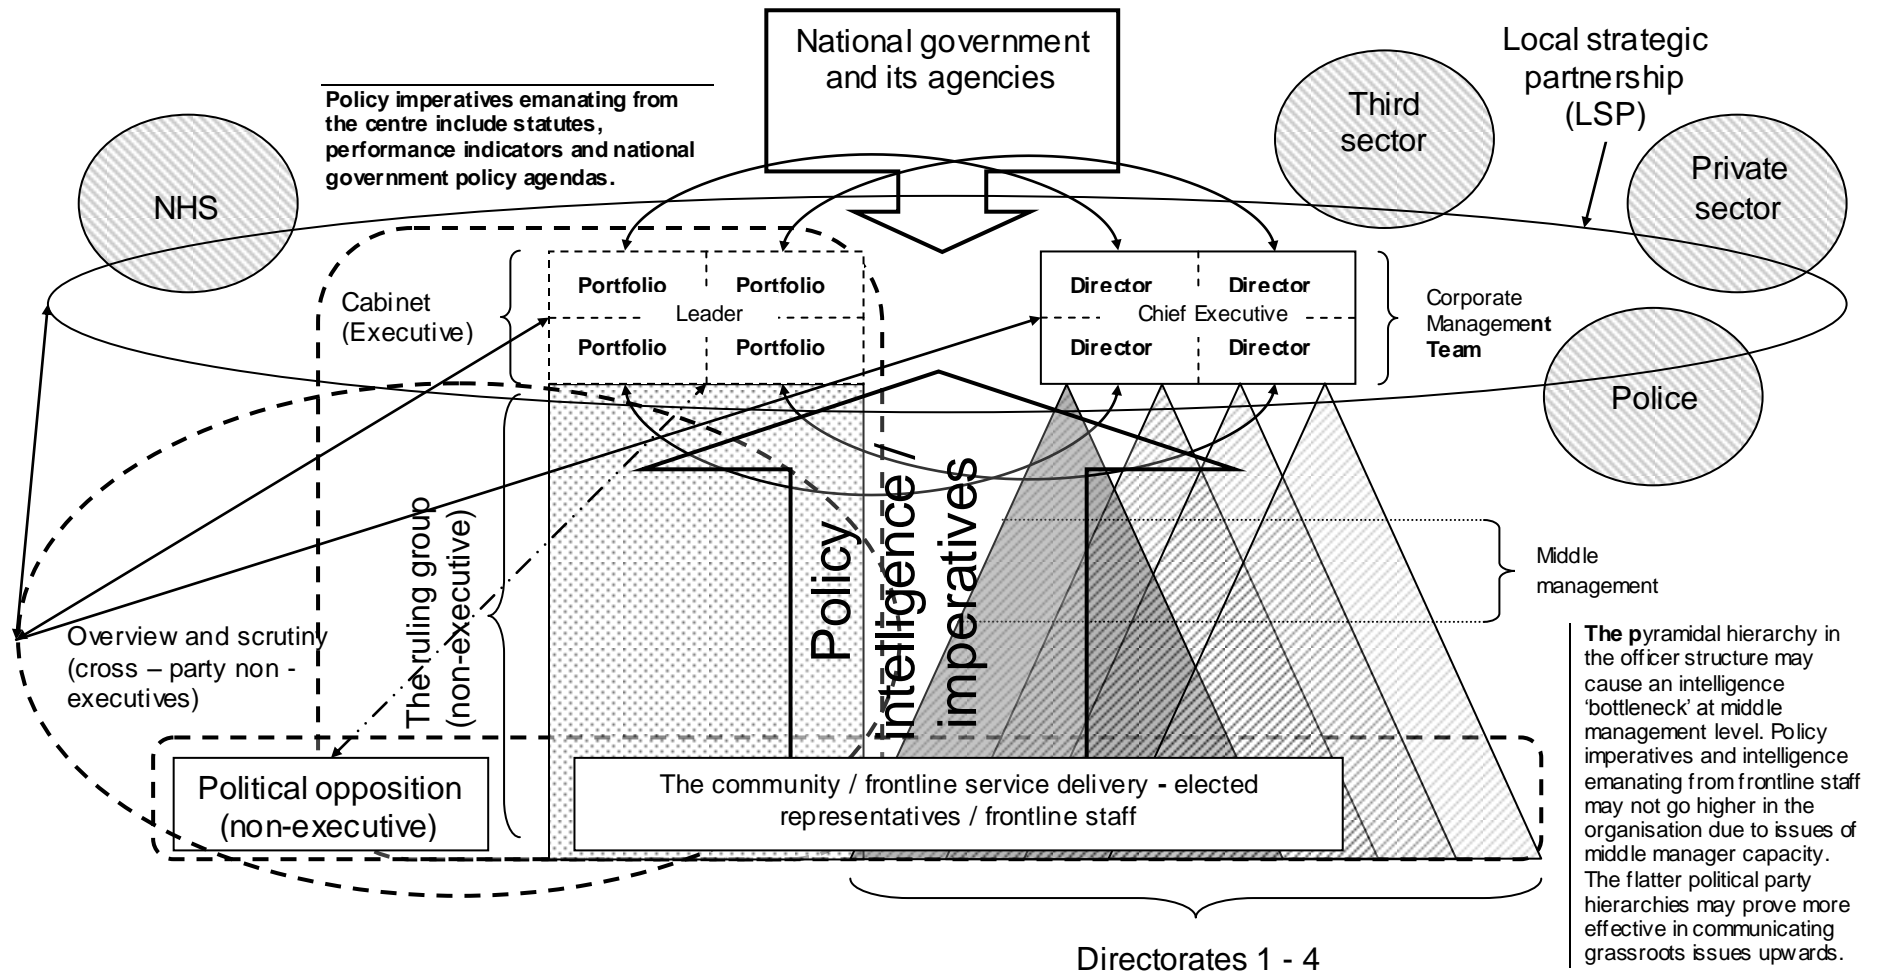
National government and its agencies

Local strategic partnership (LSP)

Policy imperatives emanating from the centre include statutes, performance indicators and national government policy agendas.

Third sector

Private sector

NHS

Cabinet (Executive)

Portfolio

Portfolio

Leader

Portfolio

Portfolio

Director

Director

Chief Executive

Director

Director

Corporate Management Team

Police

Policy / intelligence / imperatives

Middle management

Overview and scrutiny (cross – party non - executives)

The ruling group (non-executive)

The pyramidal hierarchy in the officer structure may cause an intelligence 'bottleneck' at middle management level. Policy imperatives and intelligence emanating from frontline staff may not go higher in the organisation due to issues of middle manager capacity. The flatter political party hierarchies may prove more effective in communicating grassroots issues upwards.

Political opposition (non-executive)

The community / frontline service delivery - elected representatives / frontline staff

Directorates 1 - 4